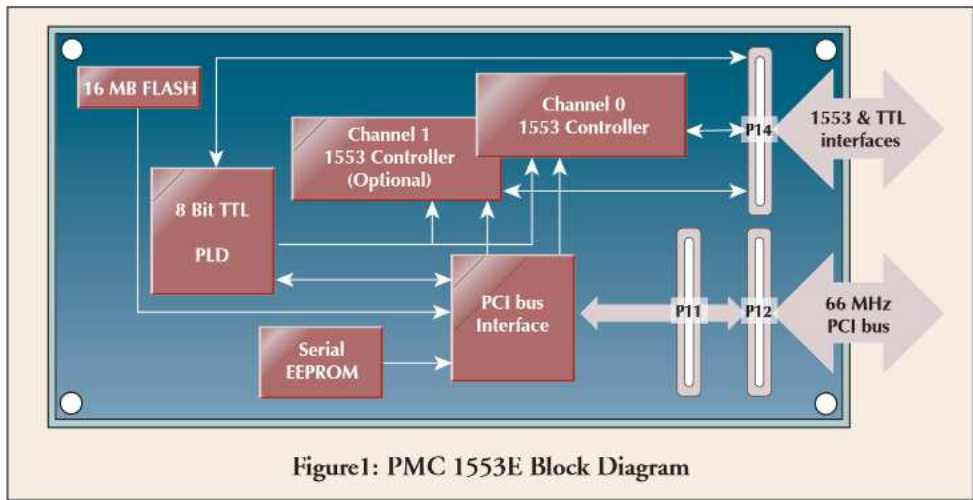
16 MB FLASH

Channel 0
1553 Controller

Channel 1
1553 Controller
(Optional)

8 Bit TTL

PLD

P14

1553 & TTL
interfaces

PCI bus
Interface

Serial
EEPROM

P11

P12

66 MHz
PCI bus

Figure1: PMC 1553E Block Diagram